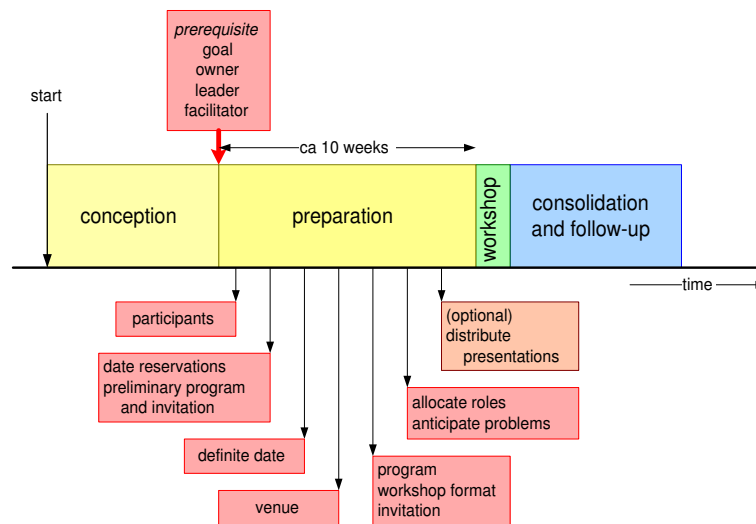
prerequisite
goal
owner
leader
facilitator

start

ca 10 weeks

conception

preparation

workshop

consolidation and follow-up

time

participants

date reservations
preliminary program
and invitation

definite date

venue

program
workshop format
invitation

allocate roles
anticipate problems

(optional)
distribute
presentations